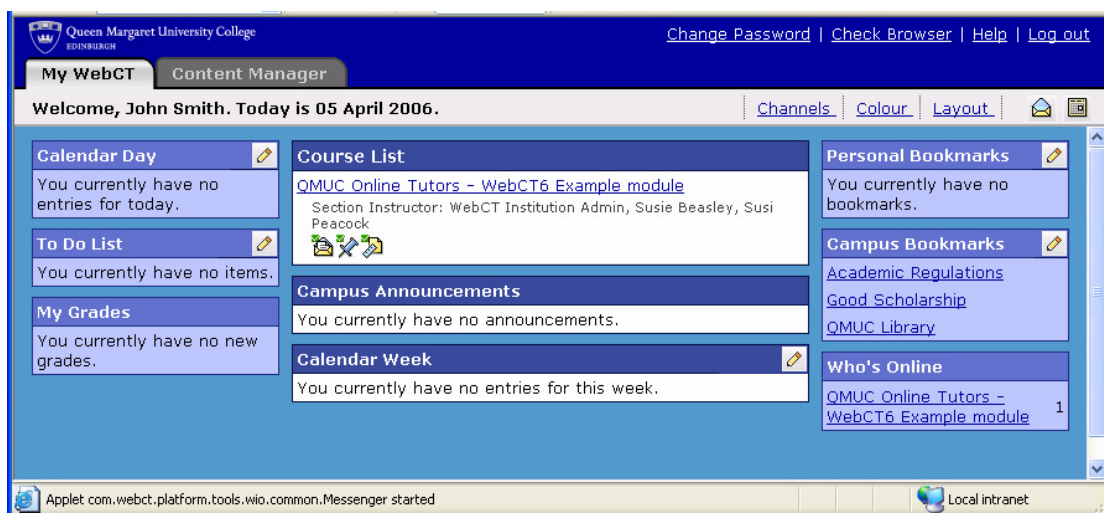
Queen Margaret University College
EDINBURGH

Change Password | Check Browser | Help | Log out

My WebCT

Content Manager

Welcome, John Smith. Today is 05 April 2006.

Channels | Colour | Layout

Calendar Day

You currently have no entries for today.

To Do List

You currently have no items.

My Grades

You currently have no new grades.

Course List

QMUC Online Tutors - WebCT6 Example module

Section Instructor: WebCT Institution Admin, Susie Beasley, Susi Peacock

Campus Announcements

You currently have no announcements.

Calendar Week

You currently have no entries for this week.

Personal Bookmarks

You currently have no bookmarks.

Campus Bookmarks

Academic Regulations

Good Scholarship

QMUC Library

Who's Online

QMUC Online Tutors - WebCT6 Example module 1

Applet com.webct.platform.tools.wio.common.Messenger started

Local intranet